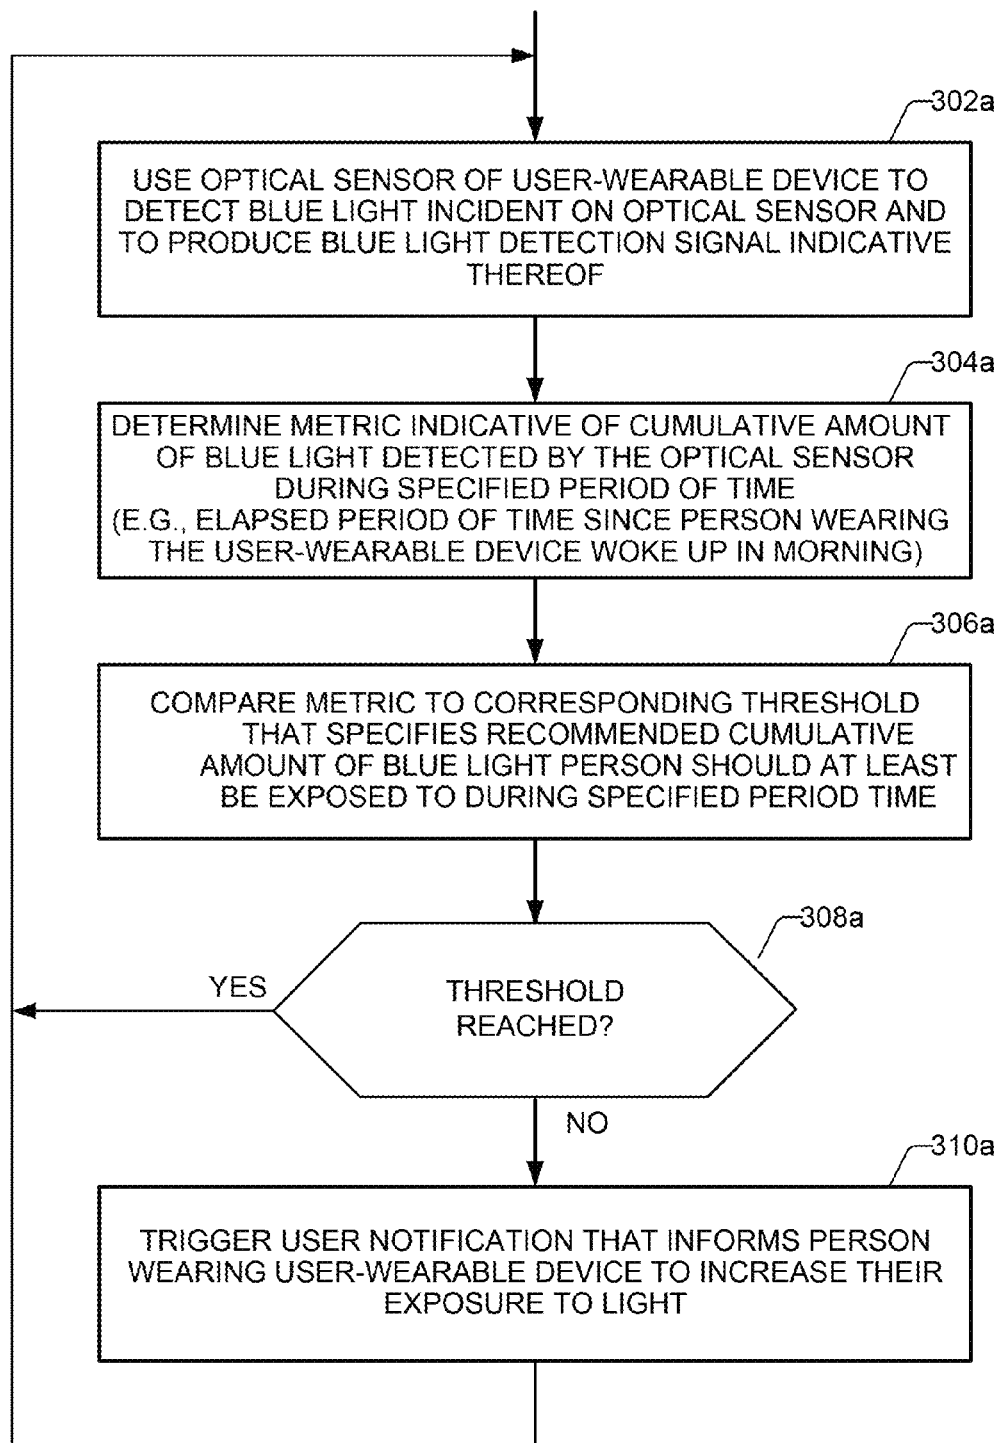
302a

USE OPTICAL SENSOR OF USER-WEARABLE DEVICE TO DETECT BLUE LIGHT INCIDENT ON OPTICAL SENSOR AND TO PRODUCE BLUE LIGHT DETECTION SIGNAL INDICATIVE THEREOF

304a

DETERMINE METRIC INDICATIVE OF CUMULATIVE AMOUNT OF BLUE LIGHT DETECTED BY THE OPTICAL SENSOR DURING SPECIFIED PERIOD OF TIME (E.G., ELAPSED PERIOD OF TIME SINCE PERSON WEARING THE USER-WEARABLE DEVICE WOKE UP IN MORNING)

306a

COMPARE METRIC TO CORRESPONDING THRESHOLD THAT SPECIFIES RECOMMENDED CUMULATIVE AMOUNT OF BLUE LIGHT PERSON SHOULD AT LEAST BE EXPOSED TO DURING SPECIFIED PERIOD TIME

308a

YES

THRESHOLD REACHED?

NO

310a

TRIGGER USER NOTIFICATION THAT INFORMS PERSON WEARING USER-WEARABLE DEVICE TO INCREASE THEIR EXPOSURE TO LIGHT